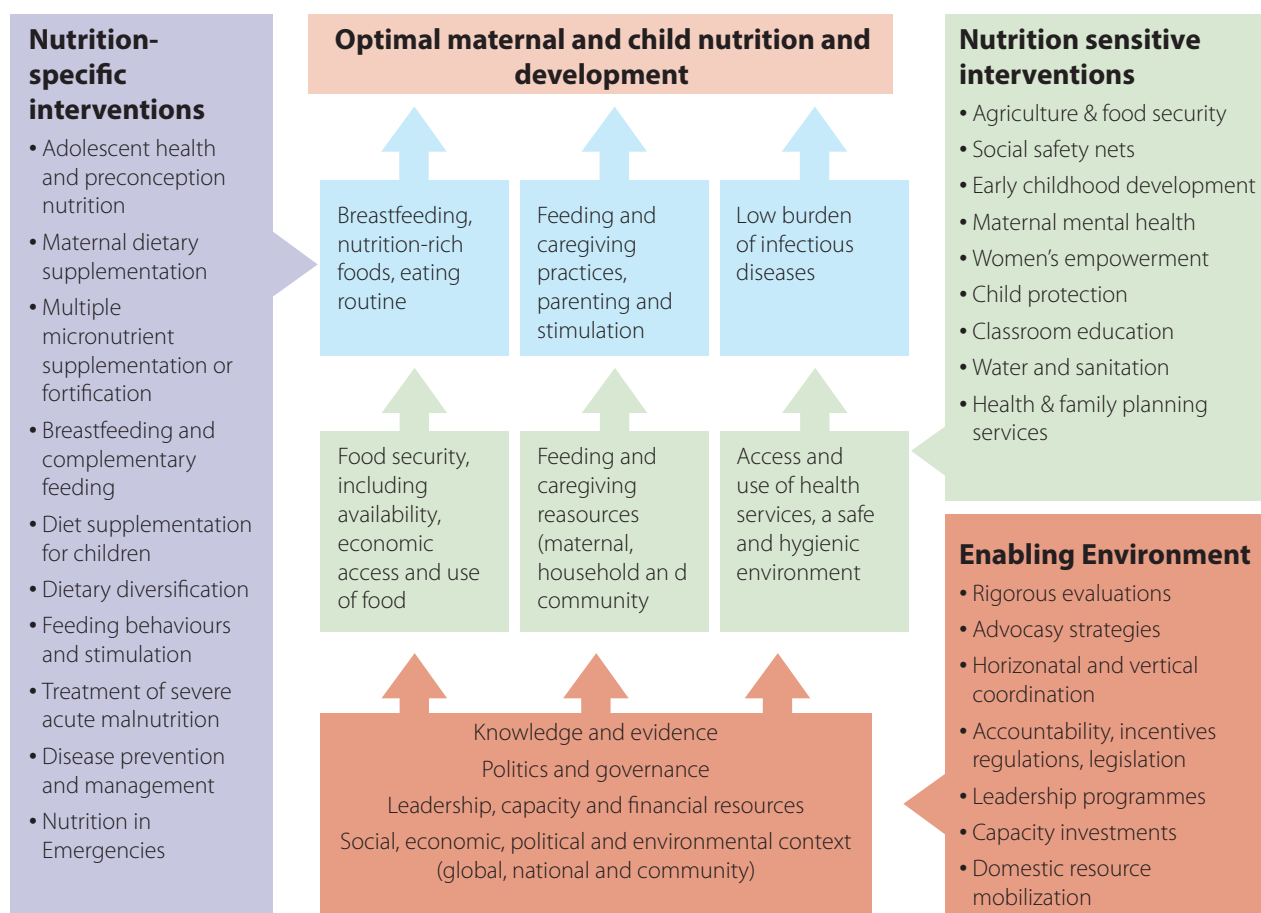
Nutrition-specific interventions
• Adolescent health and preconception nutrition
• Maternal dietary supplementation
• Multiple micronutrient supplementation or fortification
• Breastfeeding and complementary feeding
• Diet supplementation for children
• Dietary diversification
• Feeding behaviours and stimulation
• Treatment of severe acute malnutrition
• Disease prevention and management
• Nutrition in Emergencies

Optimal maternal and child nutrition and development

Breastfeeding, nutrition-rich foods, eating routine

Feeding and caregiving practices, parenting and stimulation

Low burden of infectious diseases

Food security, including availability, economic access and use of food

Feeding and caregiving reasources (maternal, household an d community

Access and use of health services, a safe and hygienic environment

Knowledge and evidence
Politics and governance
Leadership, capacity and financial resources
Social, economic, political and environmental context (global, national and community)

Nutrition sensitive interventions
• Agriculture & food security
• Social safety nets
• Early childhood development
• Maternal mental health
• Women's empowerment
• Child protection
• Classroom education
• Water and sanitation
• Health & family planning services

Enabling Environment
• Rigorous evaluations
• Advocasy strategies
• Horizonatal and vertical coordination
• Accountability, incentives regulations, legislation
• Leadership programmes
• Capacity investments
• Domestic resource mobilization